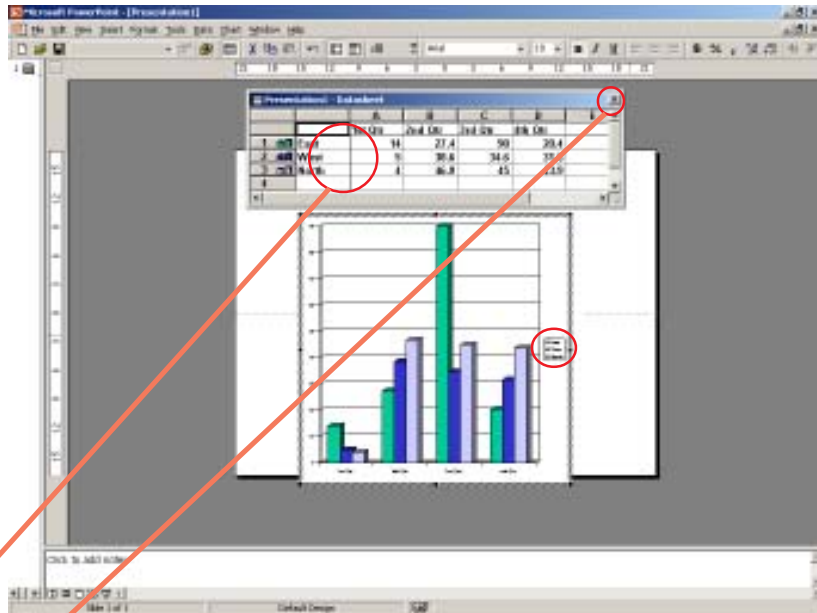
Microsoft PowerPoint - [Presentation1]

File Edit View Insert Format Tools Data Chart Window Help

Arial

Presentation1 - Datasheet

| | | A | B | C | D | E |
|---|---|---|---|---|---|---|
| | | 1st Qtr | 2nd Qtr | 3rd Qtr | 4th Qtr | |
| 1 | East | 14 | 27.4 | 90 | 20.4 | |
| 2 | West | 5 | 38.6 | 34.6 | 31.6 | |
| 3 | North | 4 | 46.9 | 45 | 43.9 | |
| 4 | | | | | | |

East
West
North

1st Qtr
2nd Qtr
3rd Qtr
4th Qtr

Click to add notes

Slide 1 of 1
Default Design